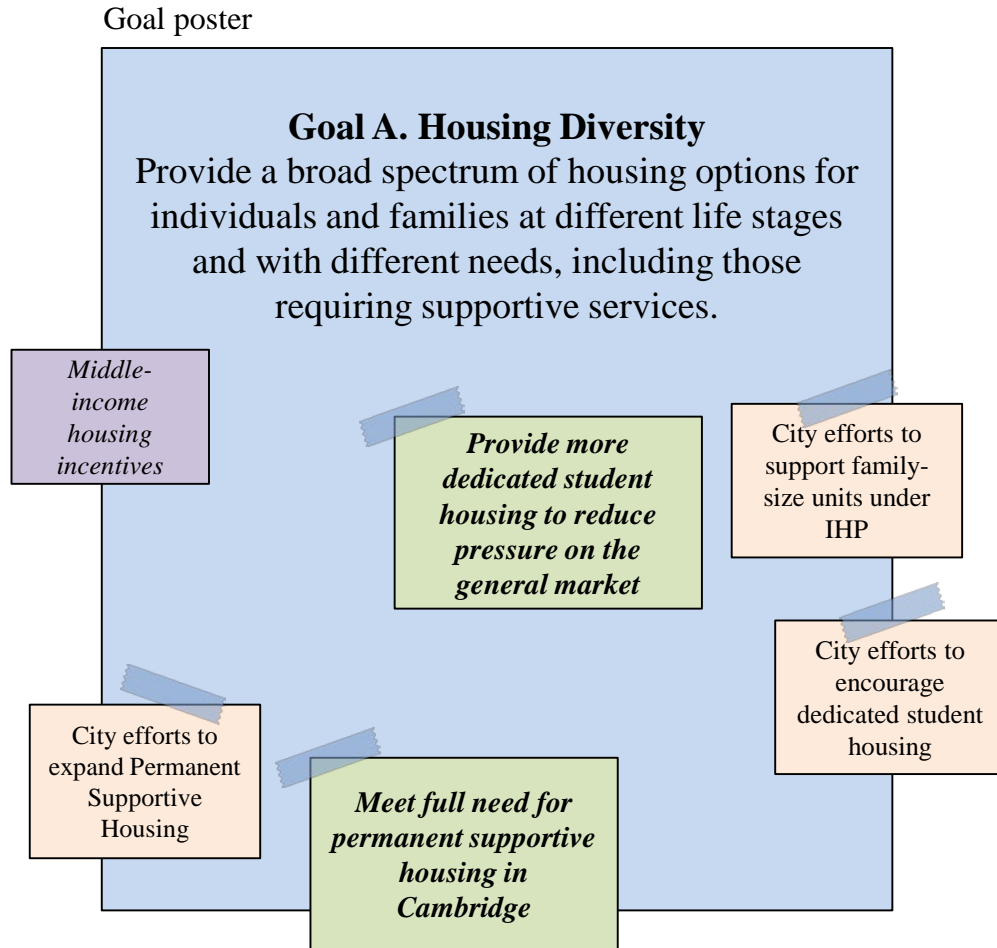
Goal poster

**Goal A. Housing Diversity**

Provide a broad spectrum of housing options for individuals and families at different life stages and with different needs, including those requiring supportive services.

*Middle-income housing incentives*

***Provide more dedicated student housing to reduce pressure on the general market***

City efforts to support family-size units under IHP

City efforts to encourage dedicated student housing

City efforts to expand Permanent Supportive Housing

***Meet full need for permanent supportive housing in Cambridge***